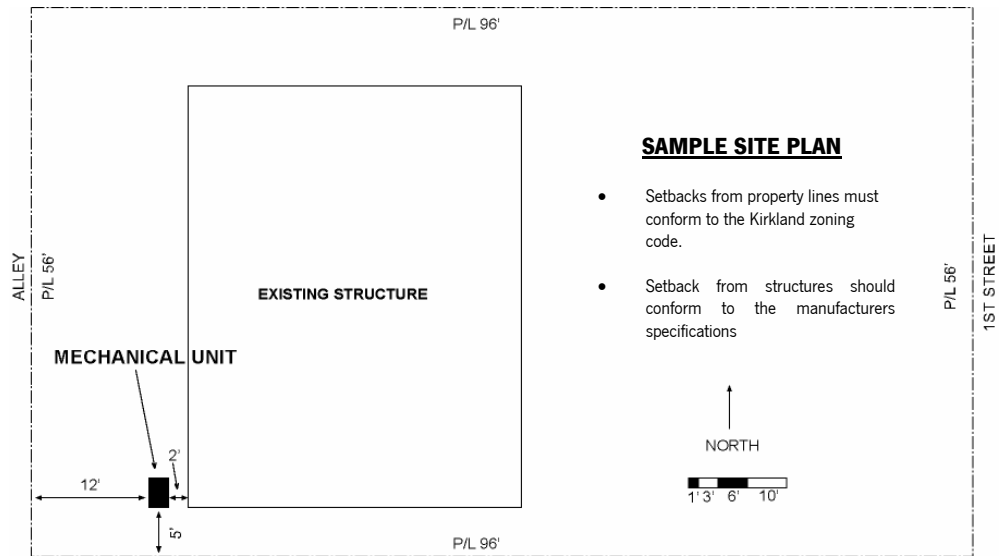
P/L 96'

ALLEY
P/L 56'

EXISTING STRUCTURE

MECHANICAL UNIT

12'
2'
5'

P/L 96'

SAMPLE SITE PLAN

- Setbacks from property lines must conform to the Kirkland zoning code.

- Setback from structures should conform to the manufacturers specifications

NORTH

1' 3' 6' 10'

P/L 56'
1ST STREET